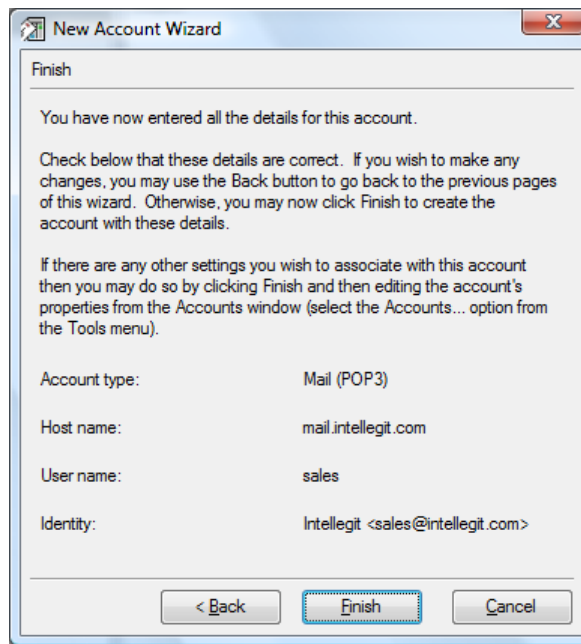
New Account Wizard

Finish

You have now entered all the details for this account.

Check below that these details are correct. If you wish to make any changes, you may use the Back button to go back to the previous pages of this wizard. Otherwise, you may now click Finish to create the account with these details.

If there are any other settings you wish to associate with this account then you may do so by clicking Finish and then editing the account's properties from the Accounts window (select the Accounts... option from the Tools menu).

| | |
|---|---|
| Account type: | Mail (POP3) |
| Host name: | mail.intellegit.com |
| User name: | sales |
| Identity: | Intellegit <sales@intellegit.com> |

< Back Finish Cancel